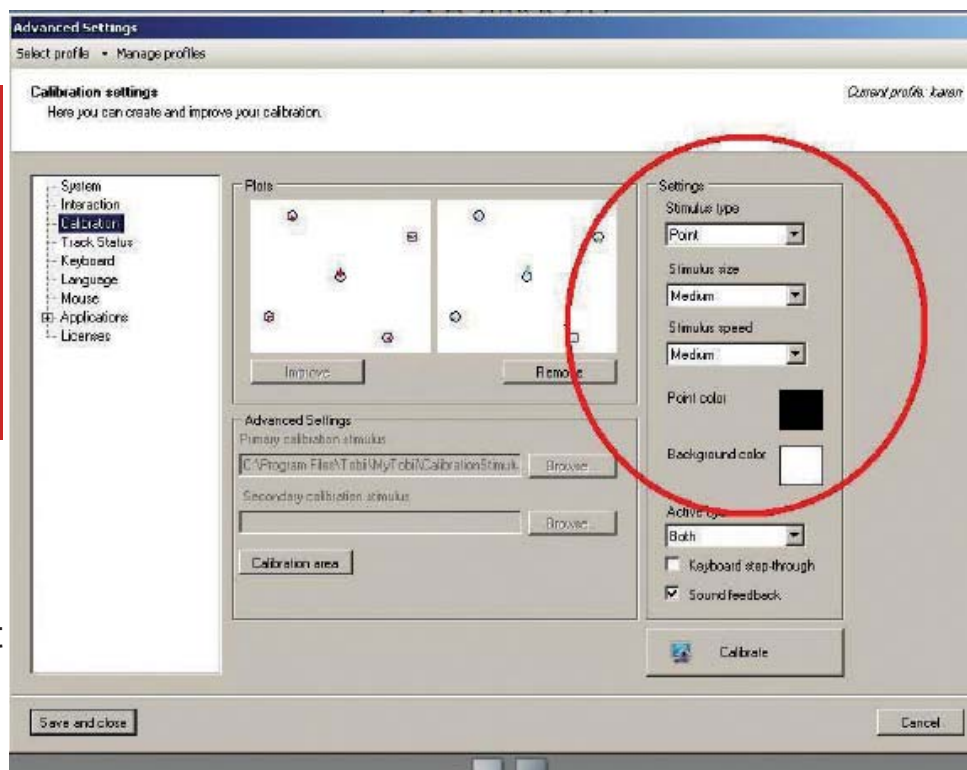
Advanced Settings
Select profile • Manage profiles

Calibration settings
Here you can create and improve your calibration.

Current profile: karen

System
Interaction
Calibration
Track Status
Keyboard
Language
Mouse
Applications
Licenses

Plots

Improve

Remove

Advanced Settings
Primary calibration stimulus
C:\Program Files\Tobii\MyTobii\CalibrationStimuli...
Browse...
Secondary calibration stimulus
Browse...
Calibration area

Settings
Stimulus type
Point
Stimulus size
Medium
Stimulus speed
Medium
Point color
Background color
Active eye
Both
Keyboard step-through
Sound feedback

Calibrate

Save and close

Cancel